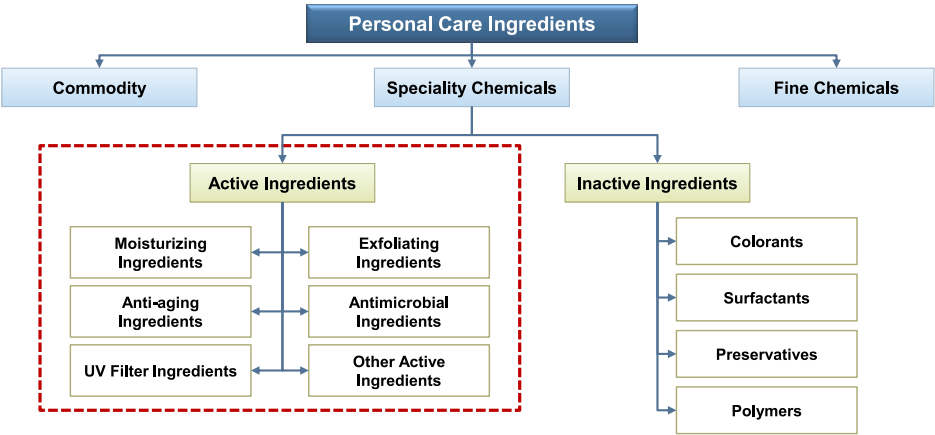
Personal Care Ingredients

Commodity

Speciality Chemicals

Fine Chemicals

Active Ingredients

Moisturizing Ingredients

Exfoliating Ingredients

Anti-aging Ingredients

Antimicrobial Ingredients

UV Filter Ingredients

Other Active Ingredients

Inactive Ingredients

Colorants

Surfactants

Preservatives

Polymers